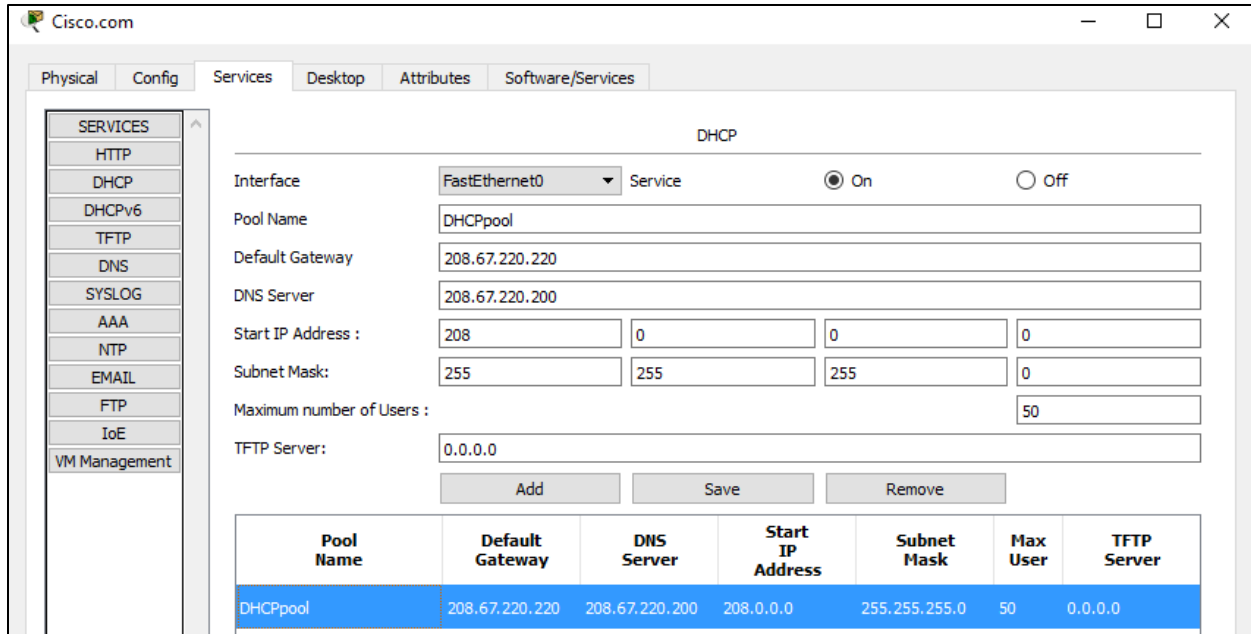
Cisco.com

Physical Config Services Desktop Attributes Software/Services

SERVICES
HTTP
DHCP
DHCPv6
TFTP
DNS
SYSLOG
AAA
NTP
EMAIL
FTP
IoE
VM Management

DHCP

Interface FastEthernet0 Service On Off

Pool Name DHCPpool

Default Gateway 208.67.220.220

DNS Server 208.67.220.200

Start IP Address : 208 0 0 0

Subnet Mask: 255 255 255 0

Maximum number of Users : 50

TFTP Server: 0.0.0.0

Add Save Remove

| Pool Name | Default Gateway | DNS Server | Start IP Address | Subnet Mask | Max User | TFTP Server |
|---|---|---|---|---|---|---|
| DHCPpool | 208.67.220.220 | 208.67.220.200 | 208.0.0.0 | 255.255.255.0 | 50 | 0.0.0.0 |